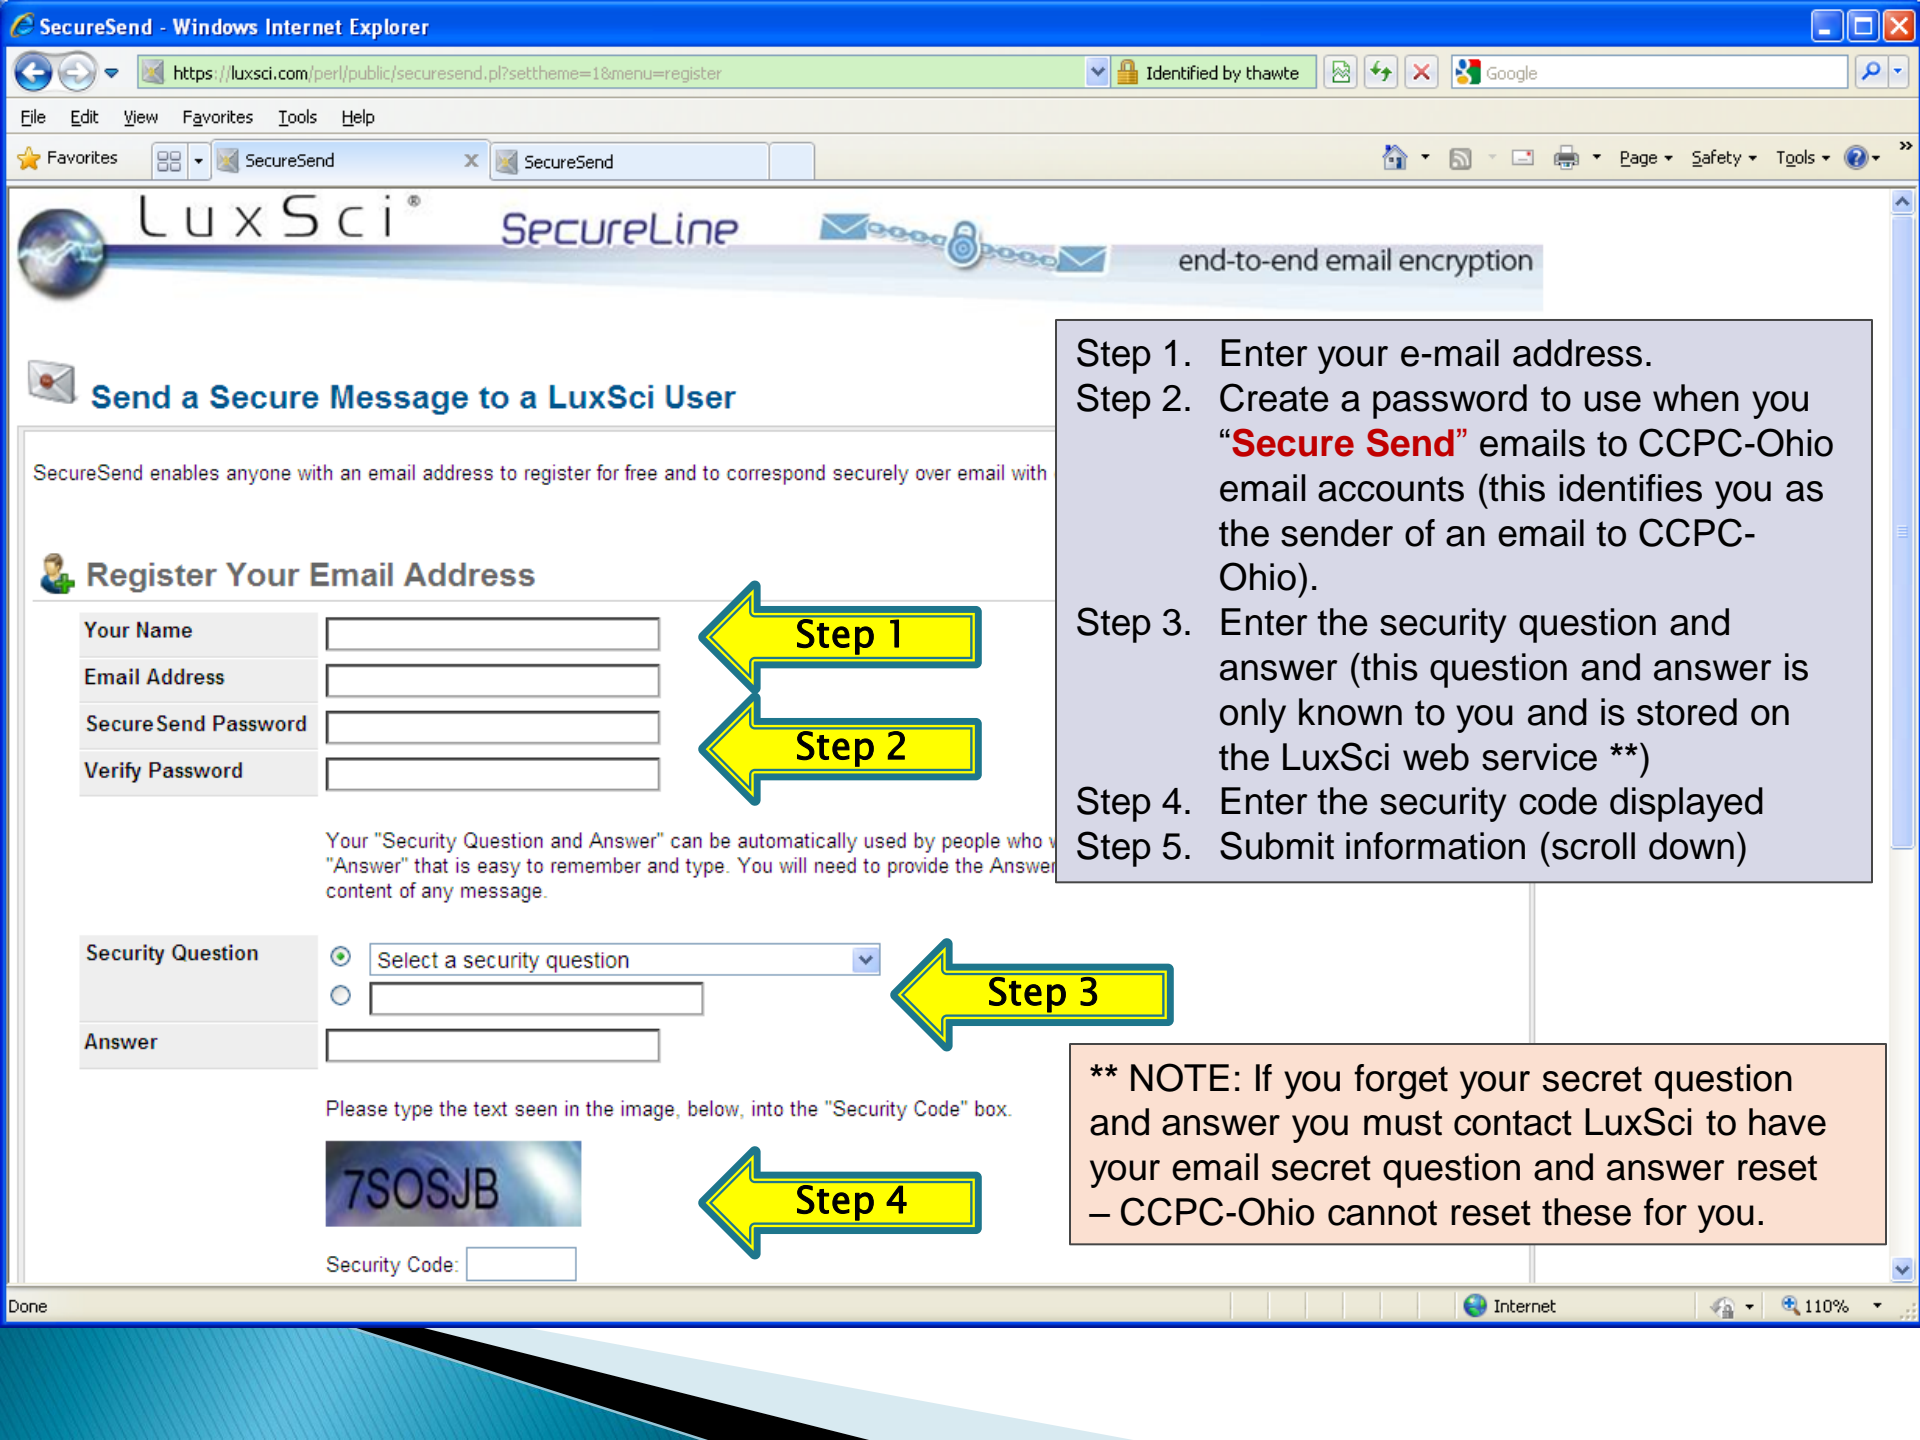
SecureSend - Windows Internet Explorer

https://luxsci.com/perl/public/securesend.pl?settheme=1&menu=register

Identified by thawte

Google

File Edit View Favorites Tools Help

Favorites

SecureSend

SecureSend

Page Safety Tools

LuxSci®

SecureLine

end-to-end email encryption

Send a Secure Message to a LuxSci User

SecureSend enables anyone with an email address to register for free and to correspond securely over email with

Register Your Email Address

| Your Name | |
|---|---|
| Email Address | |
| SecureSend Password | |
| Verify Password | |

Step 1

Step 2

Your "Security Question and Answer" can be automatically used by people who "Answer" that is easy to remember and type. You will need to provide the Answer content of any message.

Security Question

Select a security question

Answer

Step 3

Please type the text seen in the image, below, into the "Security Code" box.

7SOSJB

Step 4

Security Code:

Step 1. Enter your e-mail address.
Step 2. Create a password to use when you "Secure Send" emails to CCPC-Ohio email accounts (this identifies you as the sender of an email to CCPC-Ohio).
Step 3. Enter the security question and answer (this question and answer is only known to you and is stored on the LuxSci web service **)
Step 4. Enter the security code displayed
Step 5. Submit information (scroll down)

** NOTE: If you forget your secret question and answer you must contact LuxSci to have your email secret question and answer reset – CCPC-Ohio cannot reset these for you.

Done

Internet

110%